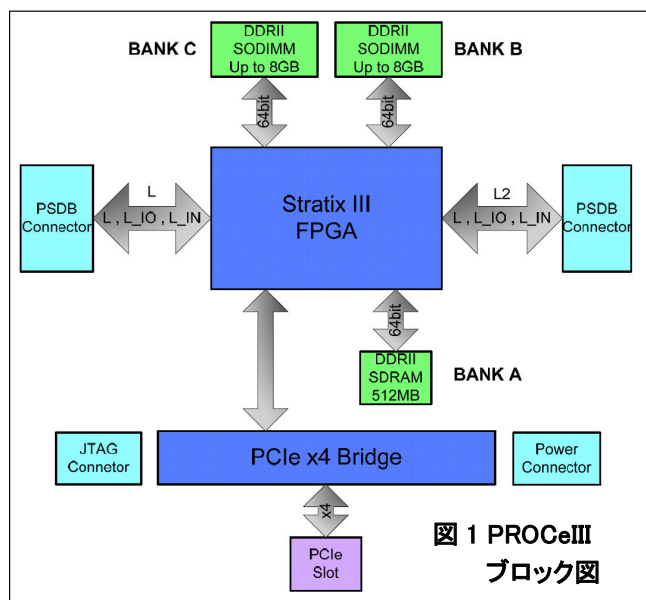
BANK C
DDRII SODIMM Up to 8GB
DDRII SODIMM Up to 8GB
BANK B
64bit
64bit
PSDB Connector
L
L , L_IO , L_IN
Stratix III FPGA
L2
L , L_IO , L_IN
PSDB Connector
64bit
DDRII SDRAM 512MB
BANK A
JTAG Connetor
PCIe x4 Bridge
Power Connector
x4
PCIe Slot
図 1 PROCeIII
ブロック図